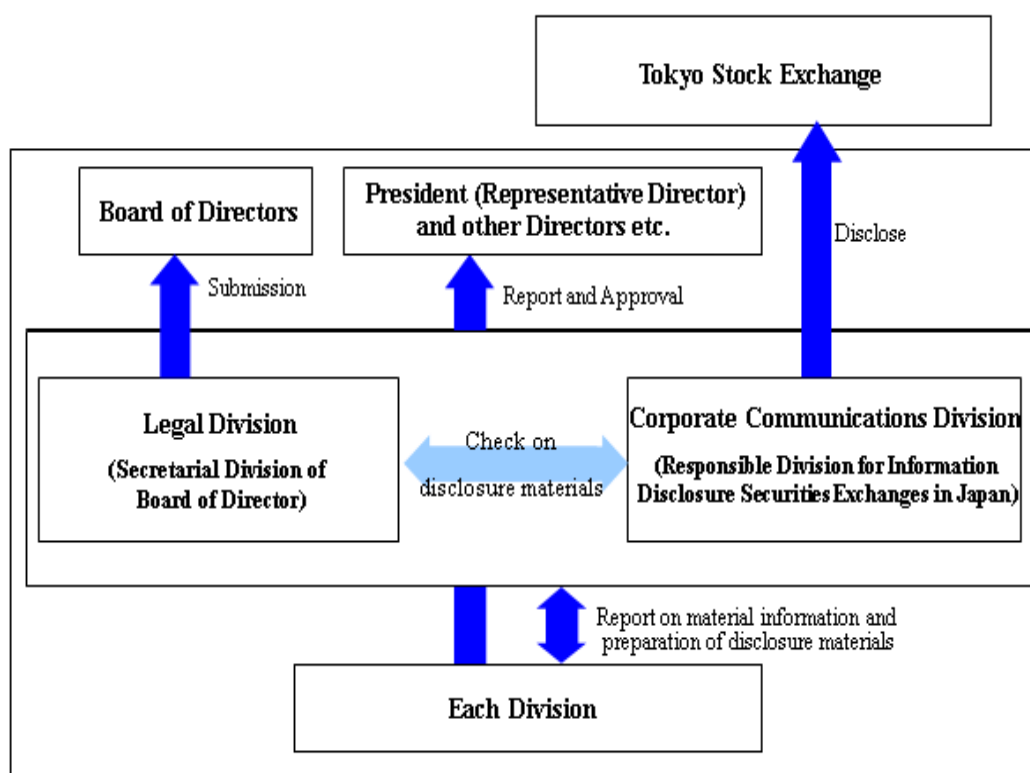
Tokyo Stock Exchange

Board of Directors

President (Representative Director) and other Directors etc.

Disclose

Submission

Report and Approval

Legal Division

(Secretarial Division of Board of Director)

Check on disclosure materials

Corporate Communications Division

(Responsible Division for Information Disclosure Securities Exchanges in Japan)

Report on material information and preparation of disclosure materials

Each Division